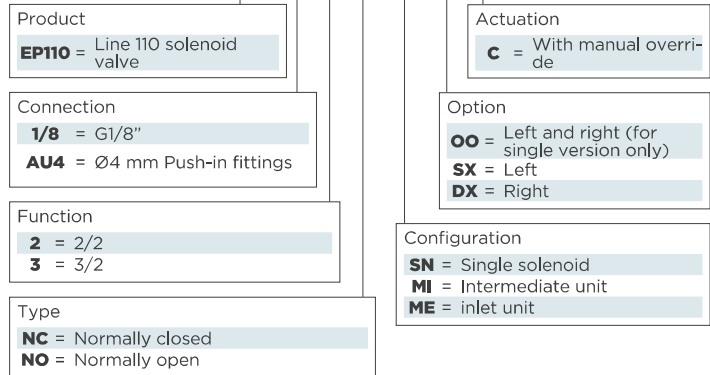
Product

**EP110** = Line 110 solenoid valve

Connection

**1/8** = G1/8"

**AU4** = Ø4 mm Push-in fittings

Function

**2** = 2/2

**3** = 3/2

Type

**NC** = Normally closed

**NO** = Normally open

Actuation

**C** = With manual override

Option

**OO** = Left and right (for single version only)

**SX** = Left

**DX** = Right

Configuration

**SN** = Single solenoid

**MI** = Intermediate unit

**ME** = inlet unit